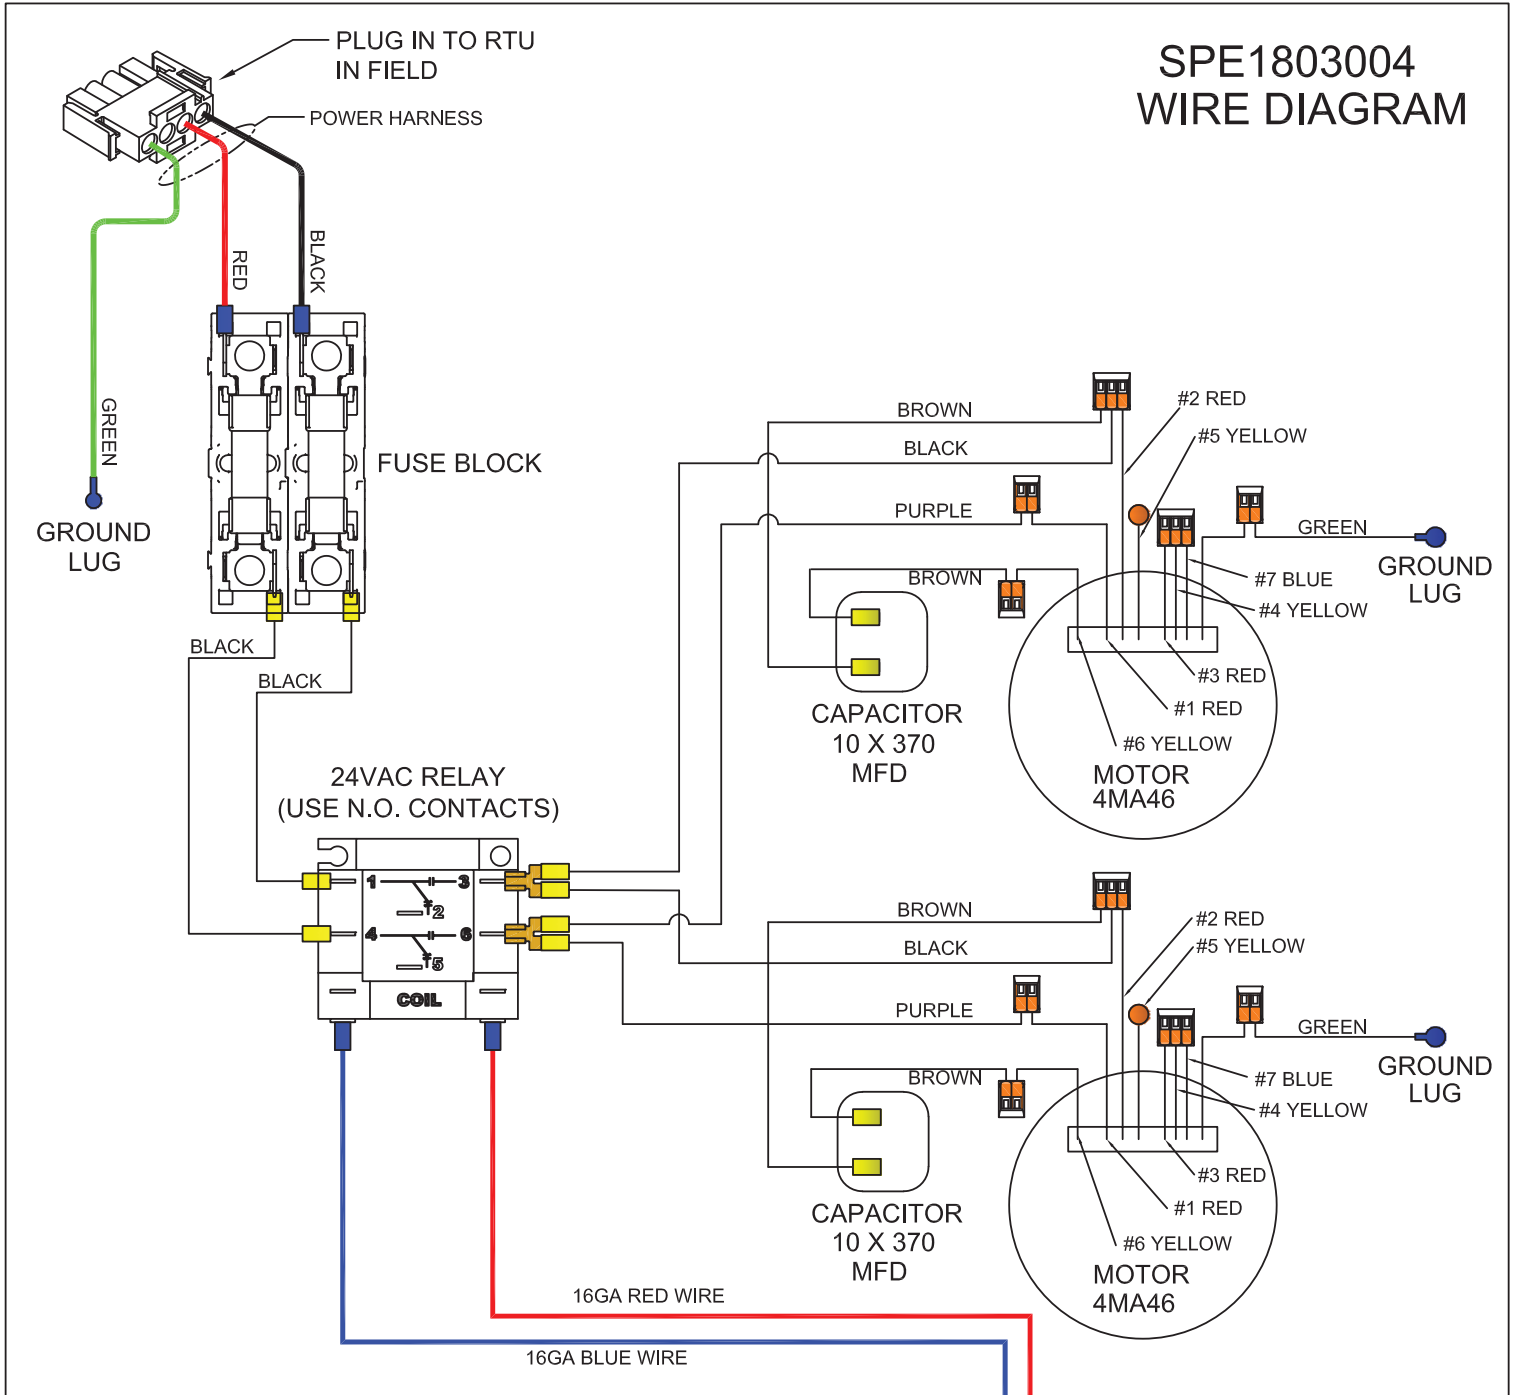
PLUG IN TO RTU IN FIELD

SPE1803004
WIRE DIAGRAM

POWER HARNESS

RED

BLACK

GREEN

GROUND LUG

FUSE BLOCK

BLACK

BLACK

BROWN

BLACK

#2 RED

#5 YELLOW

PURPLE

GREEN

GROUND LUG

BROWN

#7 BLUE

#4 YELLOW

#3 RED

#1 RED

#6 YELLOW

CAPACITOR
10 X 370
MFD

MOTOR
4MA46

24VAC RELAY
(USE N.O. CONTACTS)

1 3
2
4 6
5
COIL

BROWN

BLACK

#2 RED

#5 YELLOW

PURPLE

GREEN

GROUND LUG

BROWN

#7 BLUE

#4 YELLOW

#3 RED

#1 RED

#6 YELLOW

CAPACITOR
10 X 370
MFD

MOTOR
4MA46

16GA RED WIRE

16GA BLUE WIRE